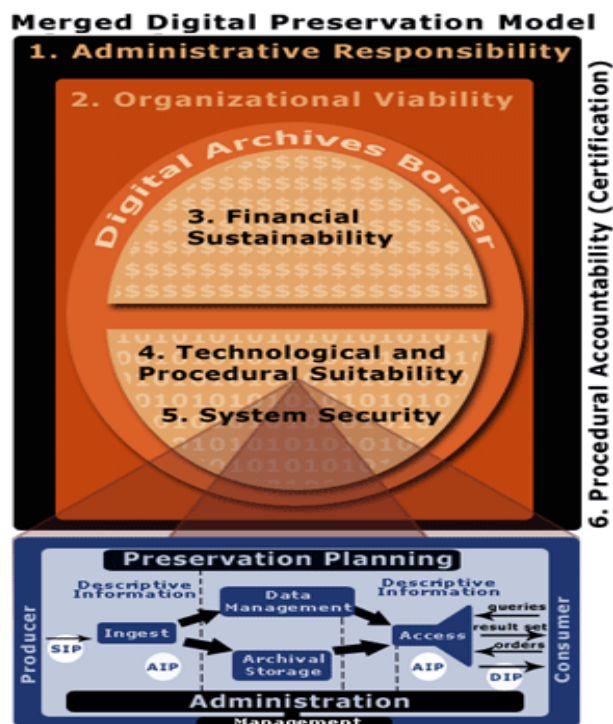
Merged Digital Preservation Model

1. Administrative Responsibility

2. Organizational Viability

Digital Archives Border

3. Financial Sustainability

4. Technological and Procedural Suitability

5. System Security

6. Procedural Accountability (Certification)

Preservation Planning

Descriptive Information

Data Management

Descriptive Information

Producer

SIP

Ingest

AIP

Archival Storage

Access

AIP

queries

result set

orders

DIP

Consumer

Administration

Management